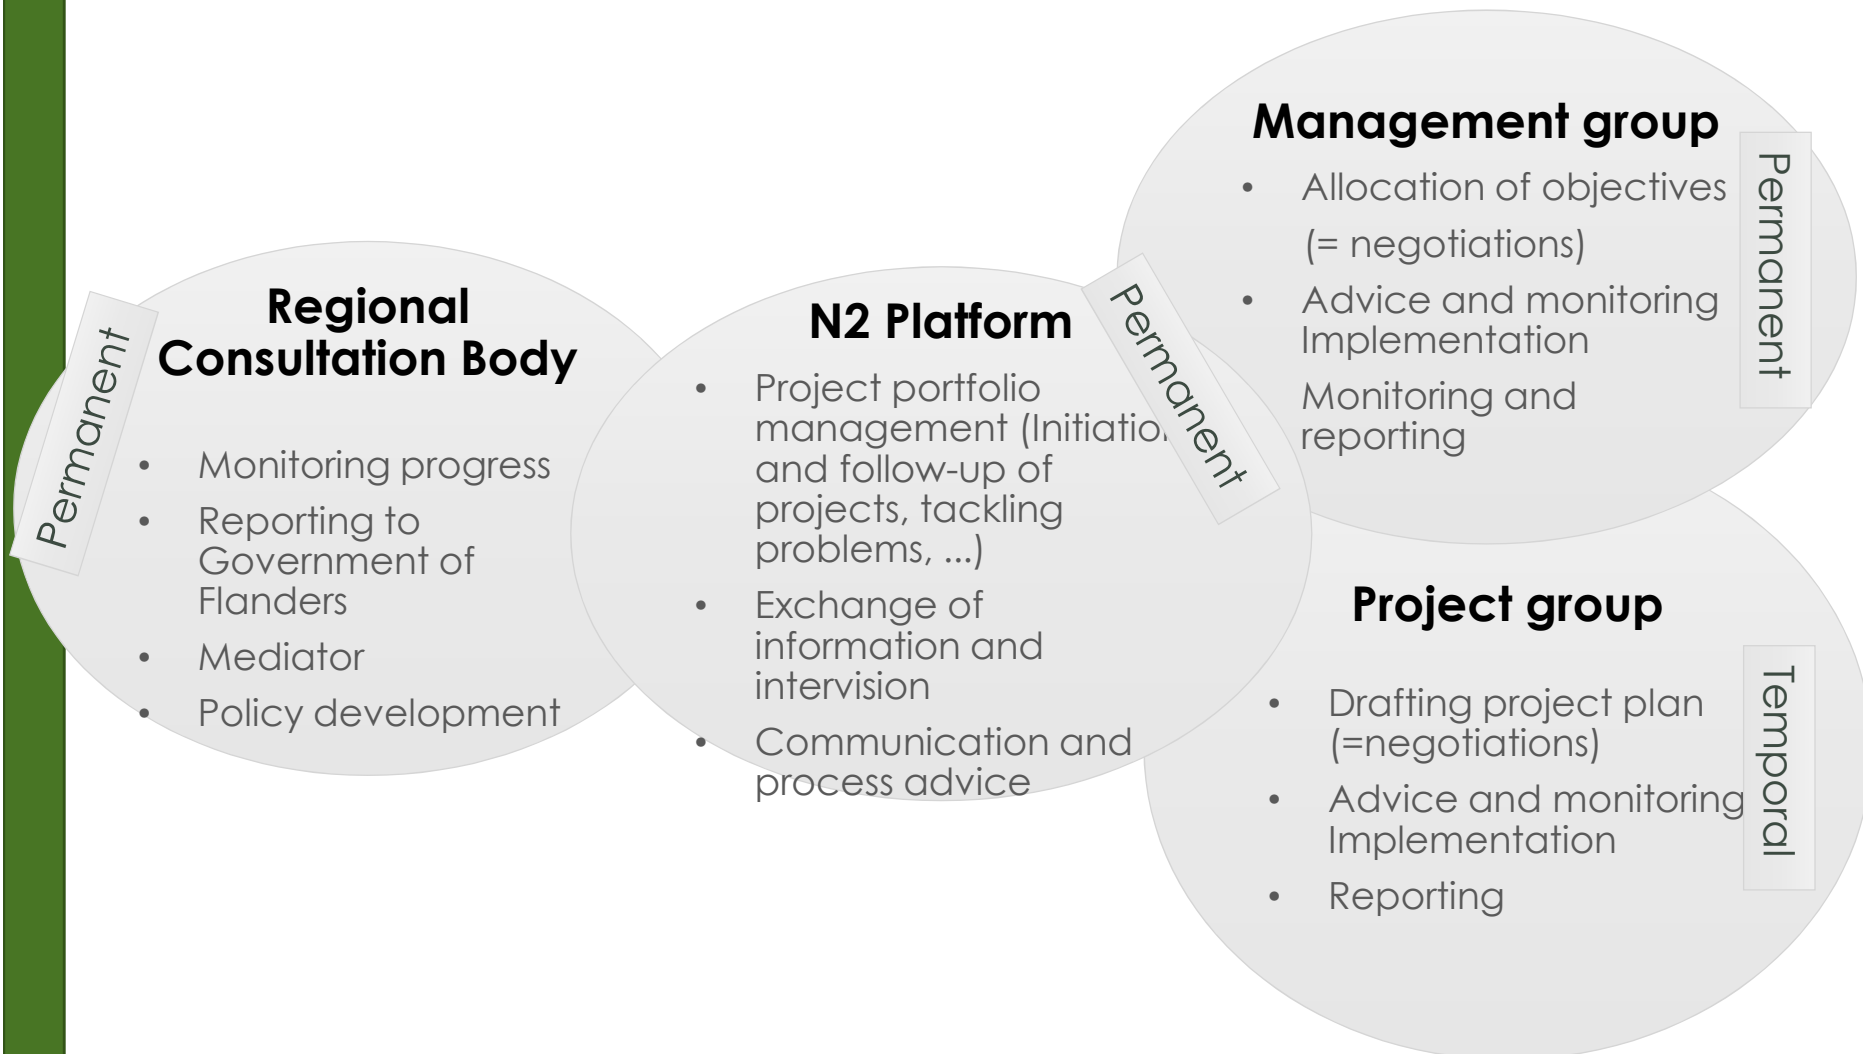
Permanent

Regional Consultation Body

- Monitoring progress
- Reporting to Government of Flanders
- Mediator
- Policy development

N2 Platform

Permanent

- Project portfolio management (Initiatio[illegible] and follow-up of projects, tackling problems, ...)
- Exchange of information and intervision
- Communication and process advice

Management group

Permanent

- Allocation of objectives (= negotiations)
- Advice and monitoring Implementation

Monitoring and reporting

Project group

Temporal

- Drafting project plan (=negotiations)
- Advice and monitoring Implementation
- Reporting